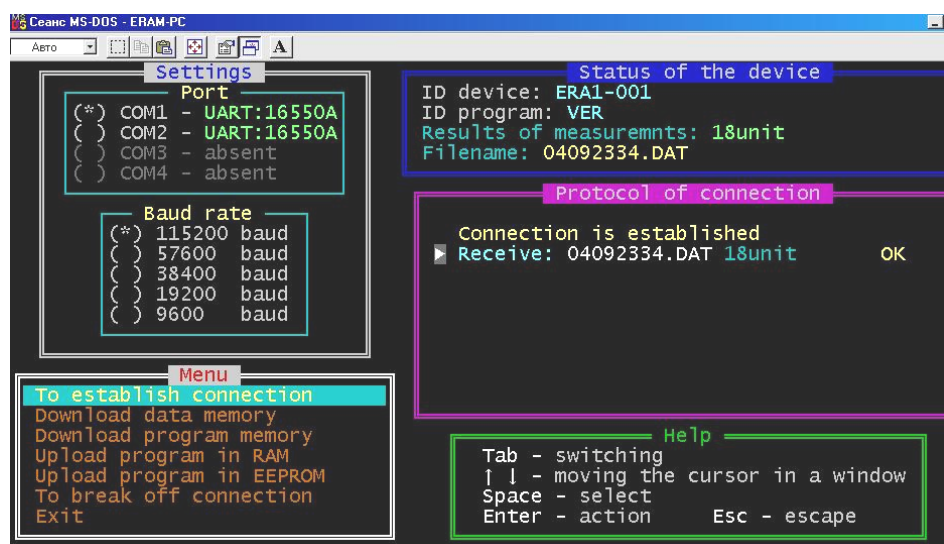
Сеанс MS-DOS - ERAM-PC

Авто

A

Settings

Port

(*) COM1 - UART:16550A
( ) COM2 - UART:16550A
( ) COM3 - absent
( ) COM4 - absent

Baud rate

(*) 115200 baud
( ) 57600 baud
( ) 38400 baud
( ) 19200 baud
( ) 9600 baud

Status of the device

ID device: ERA1-001
ID program: VER
Results of measuremnts: 18unit
Filename: 04092334.DAT

Protocol of connection

Connection is established
Receive: 04092334.DAT 18unit OK

Menu

To establish connection
Download data memory
Download program memory
Upload program in RAM
Upload program in EEPROM
To break off connection
Exit

Help

Tab - switching
↑ ↓ - moving the cursor in a window
Space - select
Enter - action Esc - escape